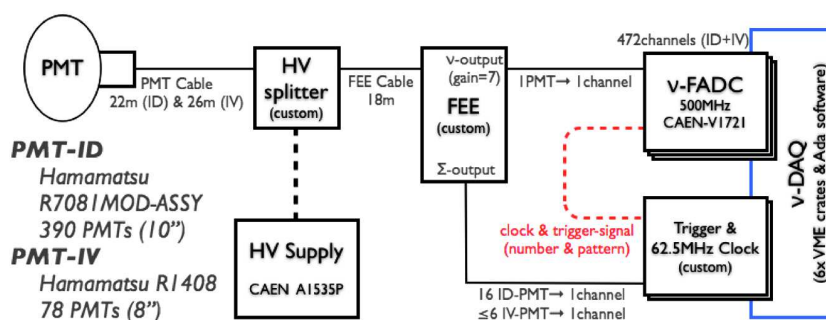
PMT

PMT Cable
22m (ID) & 26m (IV)

HV
splitter
(custom)

FEE Cable
18m

ν-output
(gain=7)

FEE
(custom)

Σ-output

1PMT→ 1channel

472channels (ID+IV)

ν-FADC
500MHz
CAEN-V1721

ν-DAQ
(6x VME crates & Ada software)

PMT-ID
Hamamatsu
R7081MOD-ASSY
390 PMTs (10")

PMT-IV
Hamamatsu R1408
78 PMTs (8")

HV Supply
CAEN A1535P

clock & trigger-signal
(number & pattern)

Trigger &
62.5MHz Clock
(custom)

16 ID-PMT→ 1channel
≤6 IV-PMT→ 1channel